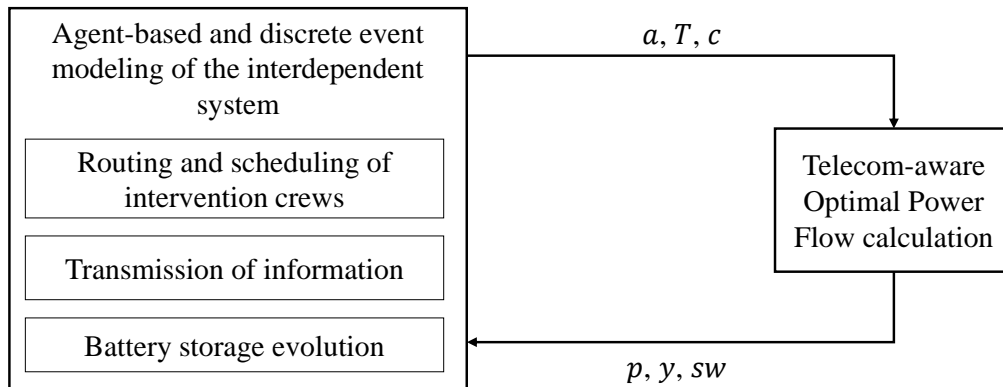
Agent-based and discrete event modeling of the interdependent system

Routing and scheduling of intervention crews

Transmission of information

Battery storage evolution

$a, T, c$

Telecom-aware Optimal Power Flow calculation

$p, y, sw$